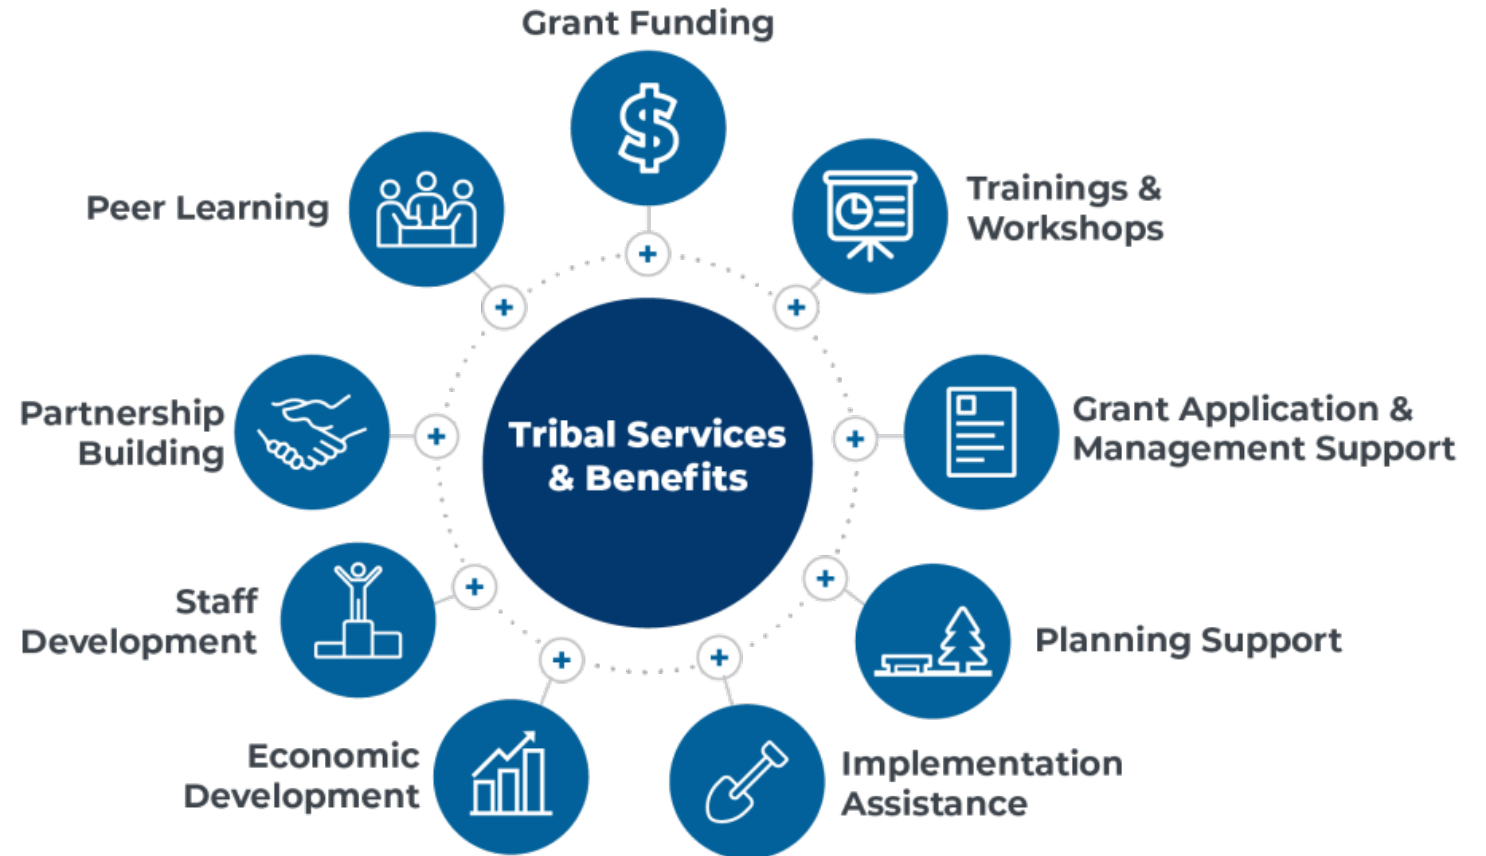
Tribal Services & Benefits

Grant Funding

Trainings & Workshops

Grant Application & Management Support

Planning Support

Implementation Assistance

Economic Development

Staff Development

Partnership Building

Peer Learning